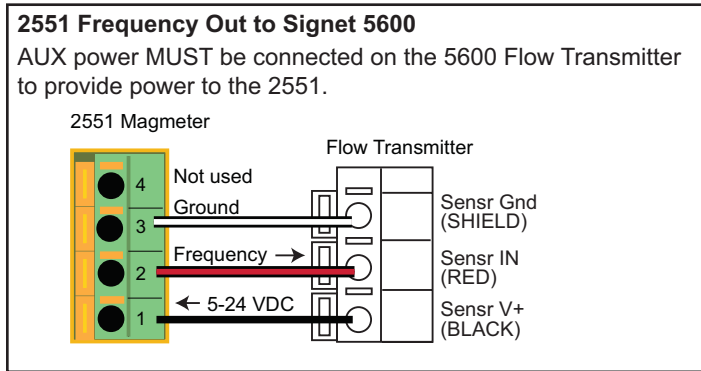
2551 Frequency Out to Signet 5600

AUX power MUST be connected on the 5600 Flow Transmitter to provide power to the 2551.

2551 Magmeter

Flow Transmitter

4
Not used
3
Ground
2
Frequency →
1
← 5-24 VDC

Sensr Gnd
(SHIELD)
Sensr IN
(RED)
Sensr V+
(BLACK)